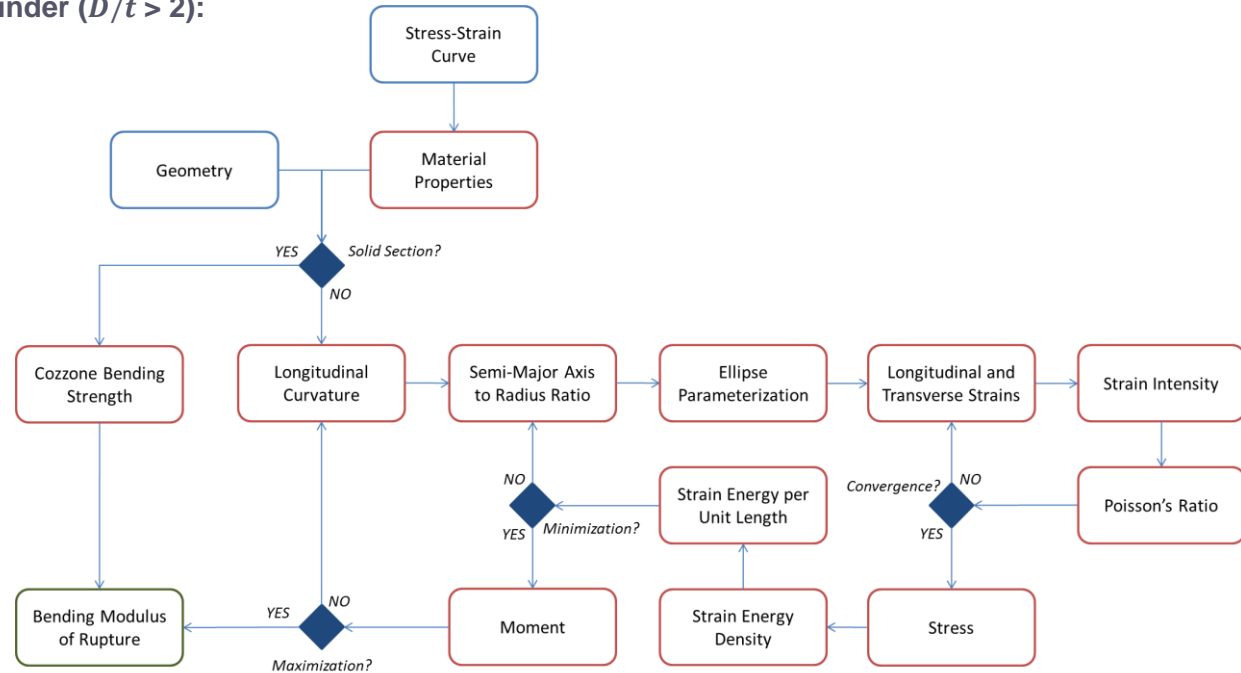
inder ($D/t$ > 2):

Stress-Strain Curve

Geometry

Material Properties

YES

Solid Section?

NO

Cozzone Bending Strength

Longitudinal Curvature

Semi-Major Axis to Radius Ratio

Ellipse Parameterization

Longitudinal and Transverse Strains

Strain Intensity

NO

Minimization?

YES

Strain Energy per Unit Length

Convergence?

NO

YES

Poisson's Ratio

Bending Modulus of Rupture

YES

NO

Maximization?

Moment

Strain Energy Density

Stress